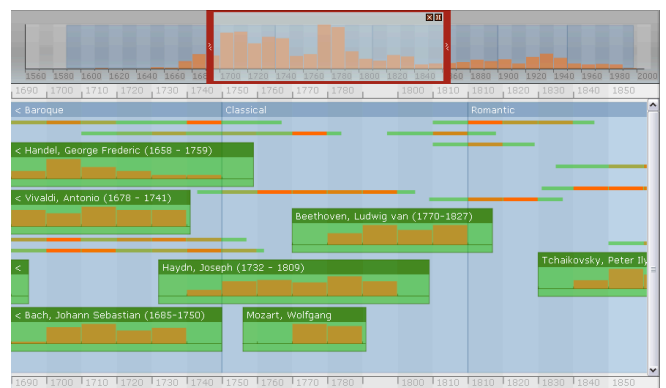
1560 1580 1600 1620 1640 1660 1680 1700 1720 1740 1760 1780 1800 1820 1840 1860 1880 1900 1920 1940 1960 1980 2000

1690 1700 1710 1720 1730 1740 1750 1760 1770 1780 1800 1810 1820 1830 1840 1850

< Baroque

Classical

Romantic

< Handel, George Frederic (1658 - 1759)

< Vivaldi, Antonio (1678 - 1741)

Beethoven, Ludwig van (1770-1827)

<

Haydn, Joseph (1732 - 1809)

Tchaikovsky, Peter Ily

< Bach, Johann Sebastian (1685-1750)

Mozart, Wolfgang

1690 1700 1710 1720 1730 1740 1750 1760 1770 1780 1800 1810 1820 1830 1840 1850